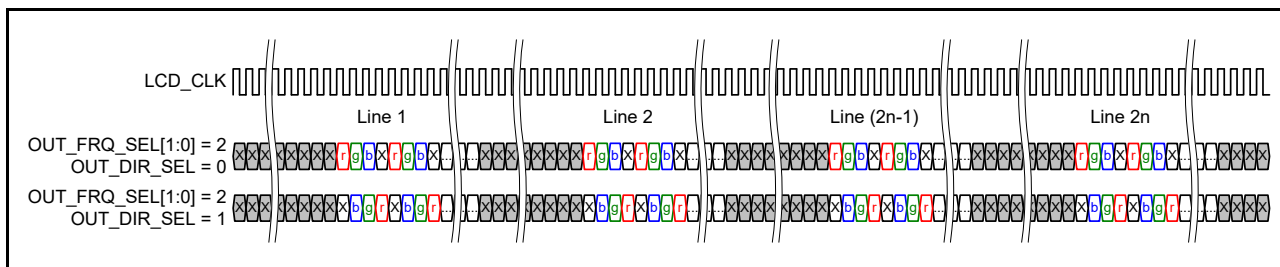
LCD_CLK

Line 1

Line 2

Line (2n-1)

Line 2n

OUT_FRQ_SEL[1:0] = 2
OUT_DIR_SEL = 0

X X X X X X X X r g b X r g b X ... X X X X X X X X r g b X r g b X ... X X X X X X X X r g b X r g b X ... X X X X X X X X r g b X r g b X ... X X X X

OUT_FRQ_SEL[1:0] = 2
OUT_DIR_SEL = 1

X X X X X X X X b g r X b g r ... X X X X X X X X b g r X b g r ... X X X X X X X X b g r X b g r ... X X X X X X X X b g r X b g r ... X X X X